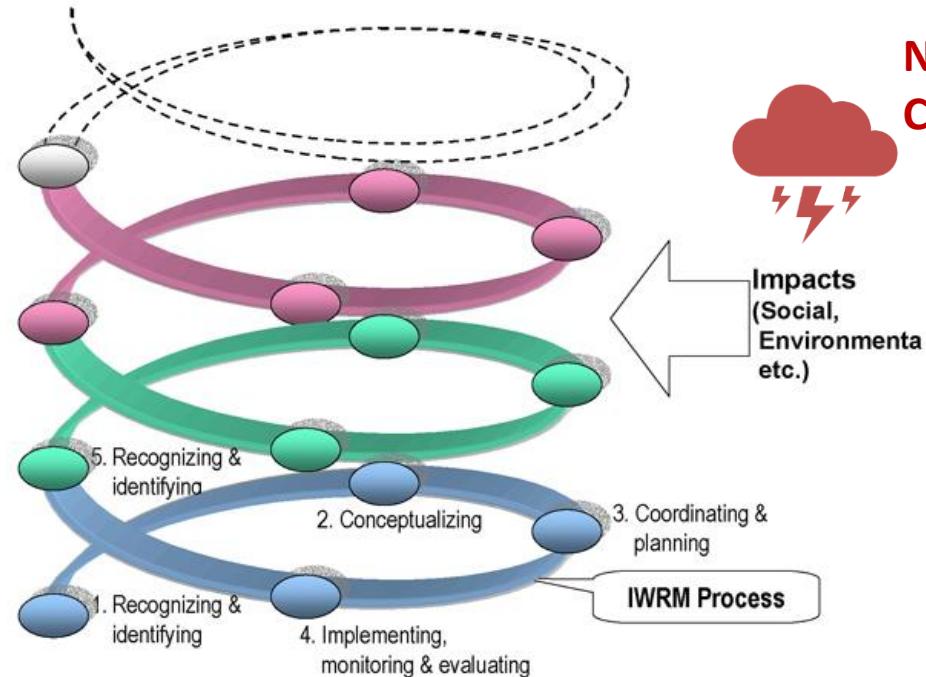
N
C

Impacts
(Social,
Environmenta
etc.)

5. Recognizing &
identifying

2. Conceptualizing

3. Coordinating &
planning

IWRM Process

1. Recognizing &
identifying

4. Implementing,
monitoring & evaluating